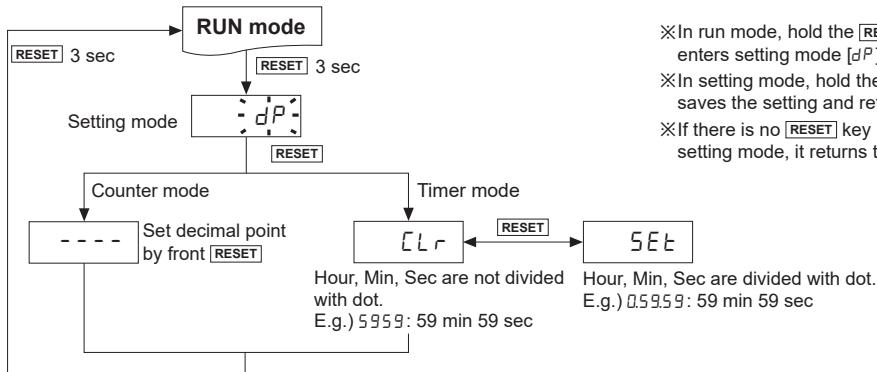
RUN mode

RESET 3 sec

RESET 3 sec

Setting mode dP

RESET

Counter mode

Timer mode

- - - -

Set decimal point by front RESET

CLr

RESET

SEt

Hour, Min, Sec are not divided with dot.
E.g.) 5959: 59 min 59 sec

Hour, Min, Sec are divided with dot.
E.g.) 0.59.59: 59 min 59 sec

※In run mode, hold the RE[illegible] enters setting mode [dP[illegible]

※In setting mode, hold the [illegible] saves the setting and ret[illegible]

※If there is no RESET key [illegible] setting mode, it returns t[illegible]